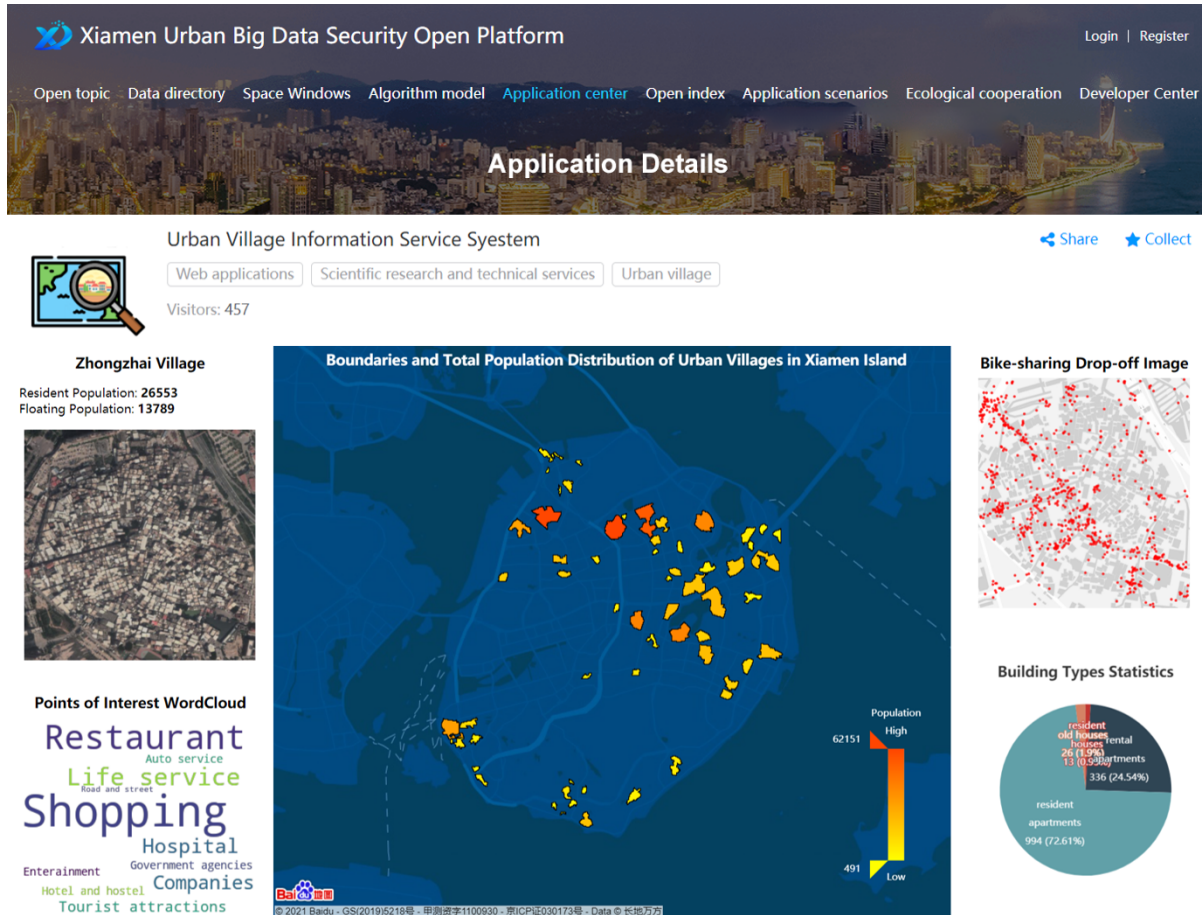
Xiamen Urban Big Data Security Open Platform

Login | Register

Open topic Data directory Space Windows Algorithm model Application center Open index Application scenarios Ecological cooperation Developer Center

Application Details

Urban Village Information Service Syestem

Share Collect

Web applications Scientific research and technical services Urban village

Visitors: 457

Zhongzhai Village

Resident Population: 26553
Floating Population: 13789

Boundaries and Total Population Distribution of Urban Villages in Xiamen Island

Population
High
62151
491
Low

Bike-sharing Drop-off Image

Points of Interest WordCloud

Restaurant
Auto service
Life service
Road and street
Shopping
Hospital
Entertainment
Government agencies
Hotel and hostel
Companies
Tourist attractions

Building Types Statistics

resident
old houses
houses
rental
26 (1.9%)
13 (0.95%)
apartments
336 (24.54%)
resident
apartments
994 (72.61%)

© 2021 Baidu - GS(2019)5218号 - 甲测资字1100930 - 京ICP证030173号 - Data © 长地万方